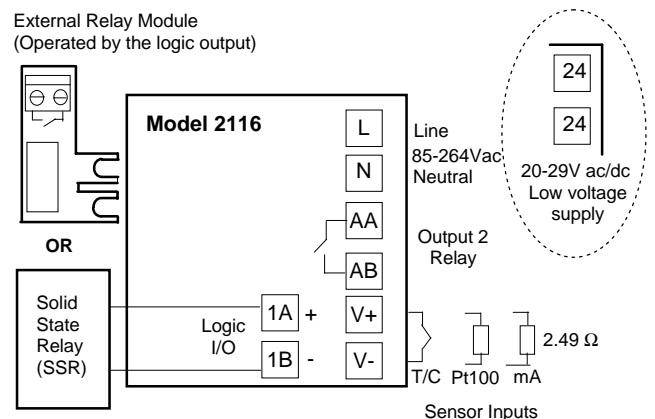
External Relay Module
(Operated by the logic output)

Model 2116

L

N

Line
85-264Vac
Neutral

24

24

20-29V ac/dc
Low voltage
supply

AA

AB

Output 2
Relay

OR

Solid
State
Relay
(SSR)

Logic
I/O

1A +

1B -

V+

V-

T/C Pt100 mA

2.49 Ω

Sensor Inputs